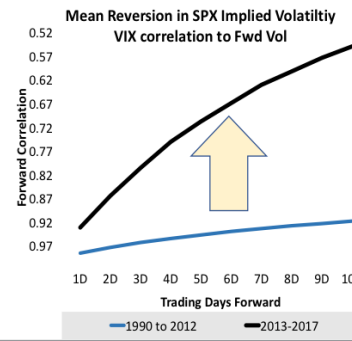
Mean Reversion in SPX Implied Volatiltiy
VIX correlation to Fwd Vol

0.52
0.57
0.62
0.67
0.72
0.77
0.82
0.87
0.92
0.97

Forward Correlation

1D 2D 3D 4D 5D 6D 7D 8D 9D 1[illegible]

Trading Days Forward

1990 to 2012
2013-2017